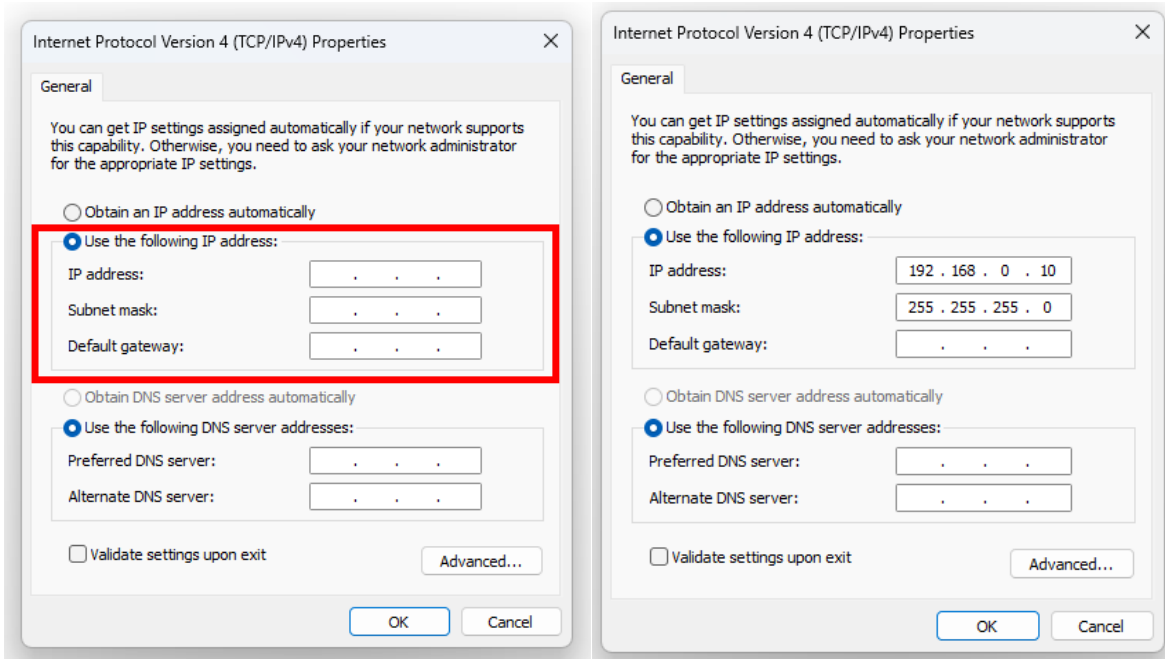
Internet Protocol Version 4 (TCP/IPv4) Properties

General

You can get IP settings assigned automatically if your network supports this capability. Otherwise, you need to ask your network administrator for the appropriate IP settings.

Obtain an IP address automatically

Use the following IP address:

IP address: . . .

Subnet mask: . . .

Default gateway: . . .

Obtain DNS server address automatically

Use the following DNS server addresses:

Preferred DNS server: . . .

Alternate DNS server: . . .

Validate settings upon exit

Advanced...

OK

Cancel

Internet Protocol Version 4 (TCP/IPv4) Properties

General

You can get IP settings assigned automatically if your network supports this capability. Otherwise, you need to ask your network administrator for the appropriate IP settings.

Obtain an IP address automatically

Use the following IP address:

IP address: 192 . 168 . 0 . 10

Subnet mask: 255 . 255 . 255 . 0

Default gateway: . . .

Obtain DNS server address automatically

Use the following DNS server addresses:

Preferred DNS server: . . .

Alternate DNS server: . . .

Validate settings upon exit

Advanced...

OK

Cancel